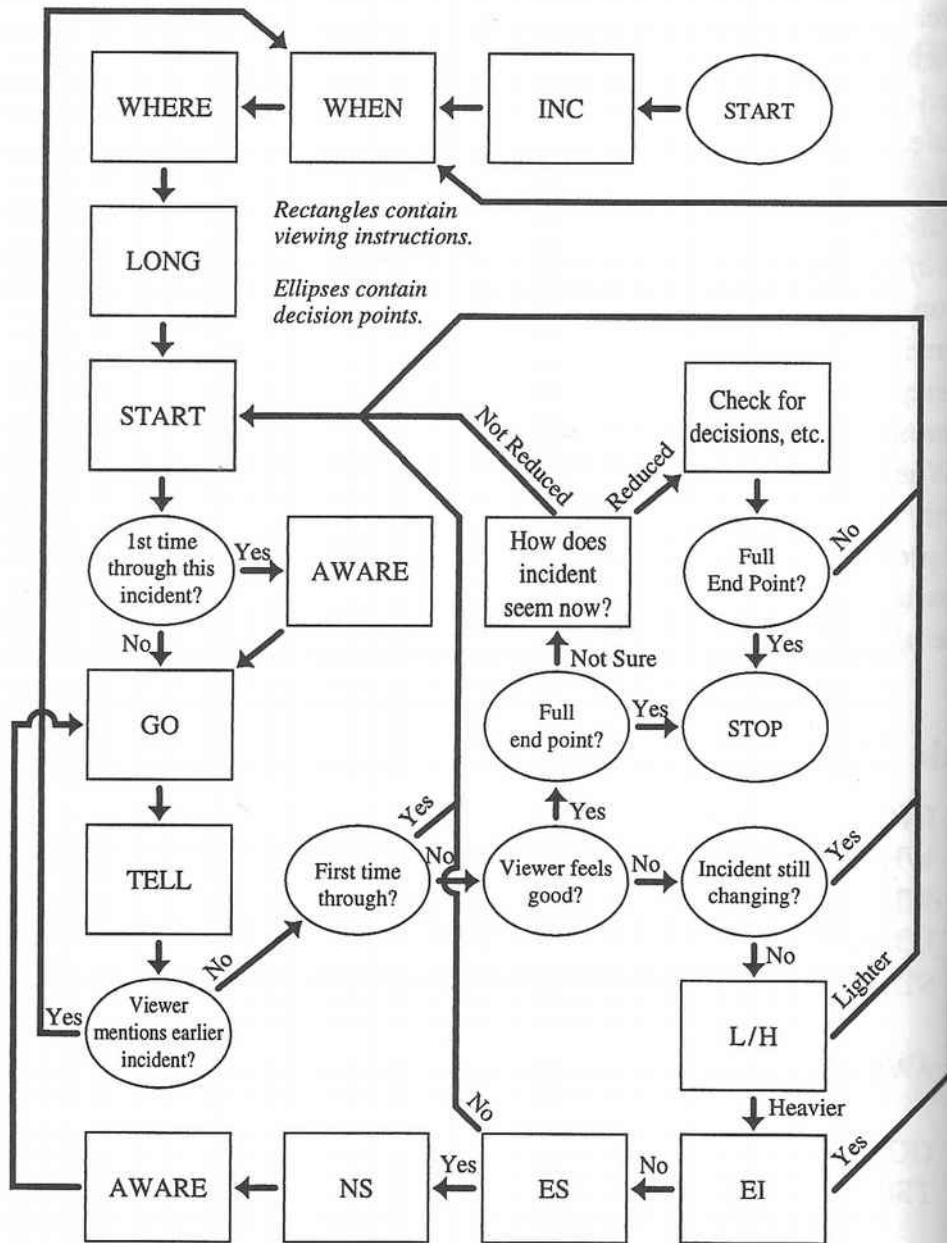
WHERE

WHEN

INC

START

LONG

Rectangles contain viewing instructions.

Ellipses contain decision points.

START

Not Reduced

Reduced

Check for decisions, etc.

1st time through this incident?

Yes

AWARE

How does incident seem now?

No

Full End Point?

No

Yes

Not Sure

GO

Full end point?

Yes

STOP

Yes

TELL

Yes

First time through?

No

Viewer feels good?

No

Incident still changing?

Yes

No

No

Yes

Viewer mentions earlier incident?

L/H

Lighter

No

Heavier

Yes

AWARE

NS

Yes

ES

No

EI